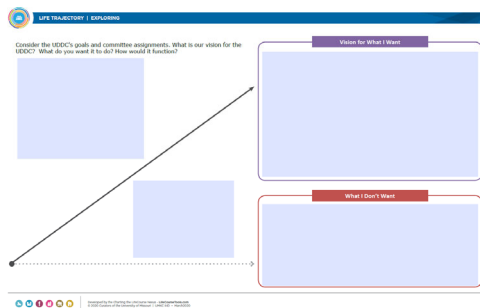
LIFE TRAJECTORY | EXPLORING

Consider the UDDC's goals and committee assignments. What is our vison for the UDDC? What do you want it to do? How would it function?

Vision for What I Want

What I Don't Want

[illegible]
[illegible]